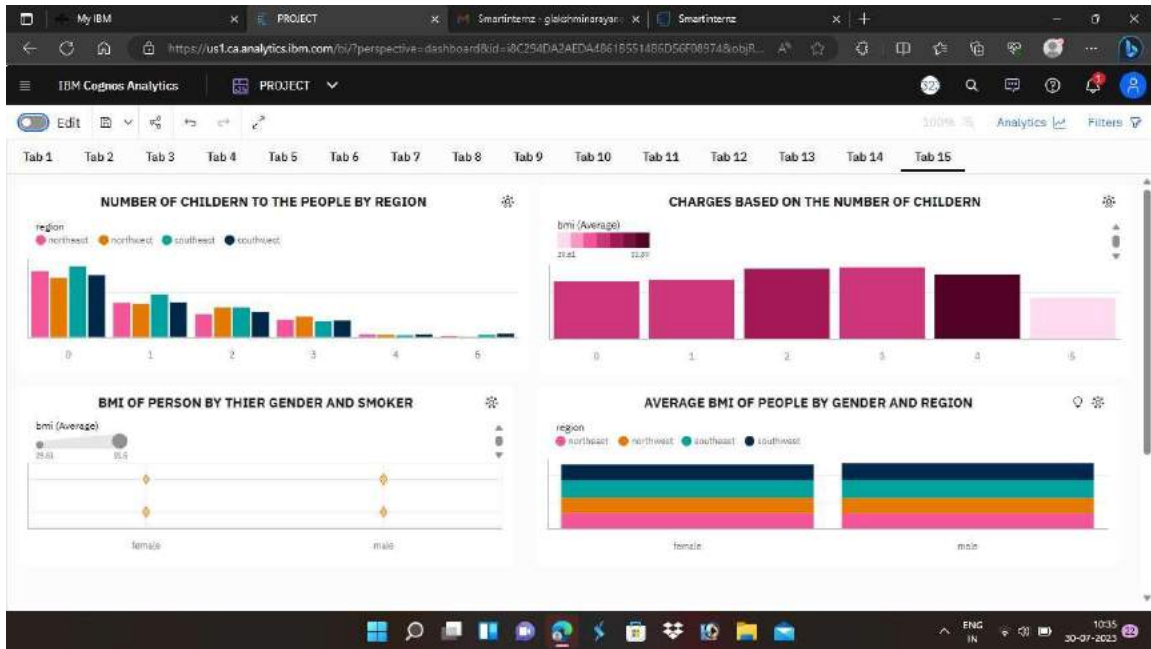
My IBM
PROJECT
Smartinternz - glakshminarayan
Smartinternz
https://us1.ca.analytics.ibm.com/bi/?perspective=dashboard&id=i8C294DA2AEDA4861B551486D56F08974&objR...
IBM Cognos Analytics
PROJECT
Edit
100%
Analytics
Filters
Tab 1 Tab 2 Tab 3 Tab 4 Tab 5 Tab 6 Tab 7 Tab 8 Tab 9 Tab 10 Tab 11 Tab 12 Tab 13 Tab 14 Tab 15

NUMBER OF CHILDERN TO THE PEOPLE BY REGION
region
northeast northwest southeast southwest
0 1 2 3 4 5

CHARGES BASED ON THE NUMBER OF CHILDERN
bmi (Average)
29.41 31.97
0 1 2 3 4 5

BMI OF PERSON BY THIER GENDER AND SMOKER
bmi (Average)
29.61 31.5
female male

AVERAGE BMI OF PEOPLE BY GENDER AND REGION
region
northeast northwest southeast southwest
female male

ENG IN
10:35
30-07-2023
22